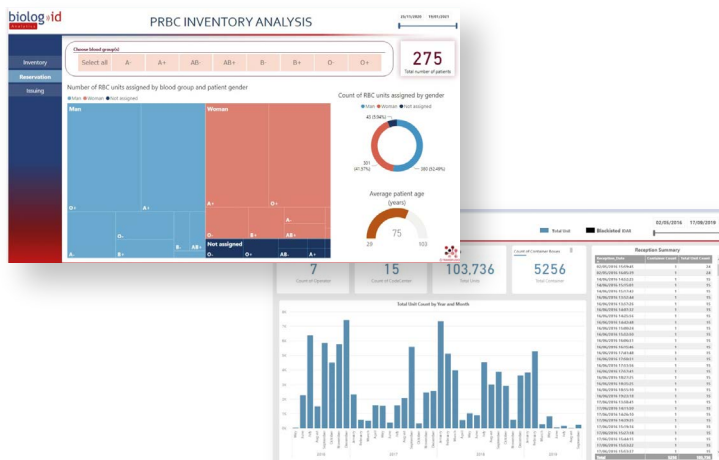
biolog id
Analytics

PRBC INVENTORY ANALYSIS

20/11/2020 19/01/2021

Inventory
Reservation
Issuing

Choose blood group(s)
Select all A- A+ AB- AB+ B- B+ O- O+

275
Total number of patients

Number of RBC units assigned by blood group and patient gender
Man Woman Not assigned

Man
Woman
O+
A+
O-
B+
A-
B-
AB+
A+
O+
A-
AB-
AB+
Not assigned
O-
B+

Count of RBC units assigned by gender
Man Woman Not assigned
45 (5.94%)
301 (41.57%)
380 (52.49%)

Average patient age (years)
75
29
103

Total Unit
Blacklisted IDAK
02/05/2016
17/08/2019

7
Count of Operator

15
Count of CostCenter

103,736
Total Units

Count of Container Boxes
5256
Total Container

Total Unit Count by Year and Month

Reception Summary
Reception_Date
Container Count
Total Unit Count

2016
2017
2018
2019

Total